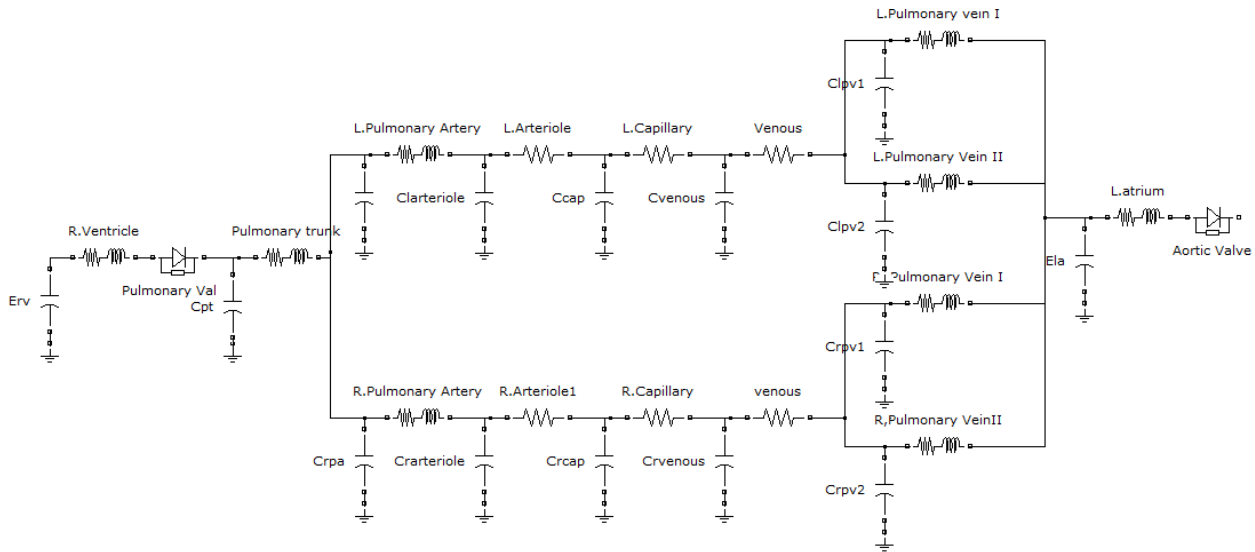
L.Pulmonary vein I

Clpv1

L.Pulmonary Artery L.Arteriole L.Capillary Venous

L.Pulmonary Vein II

Clarteriole Ccap Cvenous

L.atrium

R.Ventricle Pulmonary trunk

Clpv2

Ela

Aortic Valve

R.Pulmonary Vein I

Erv

Pulmonary Val

Cpt

Crpv1

R.Pulmonary Artery R.Arteriole1 R.Capillary venous

R,Pulmonary VeinII

Crpa Crarteriole Crcap Crvenous

Crpv2